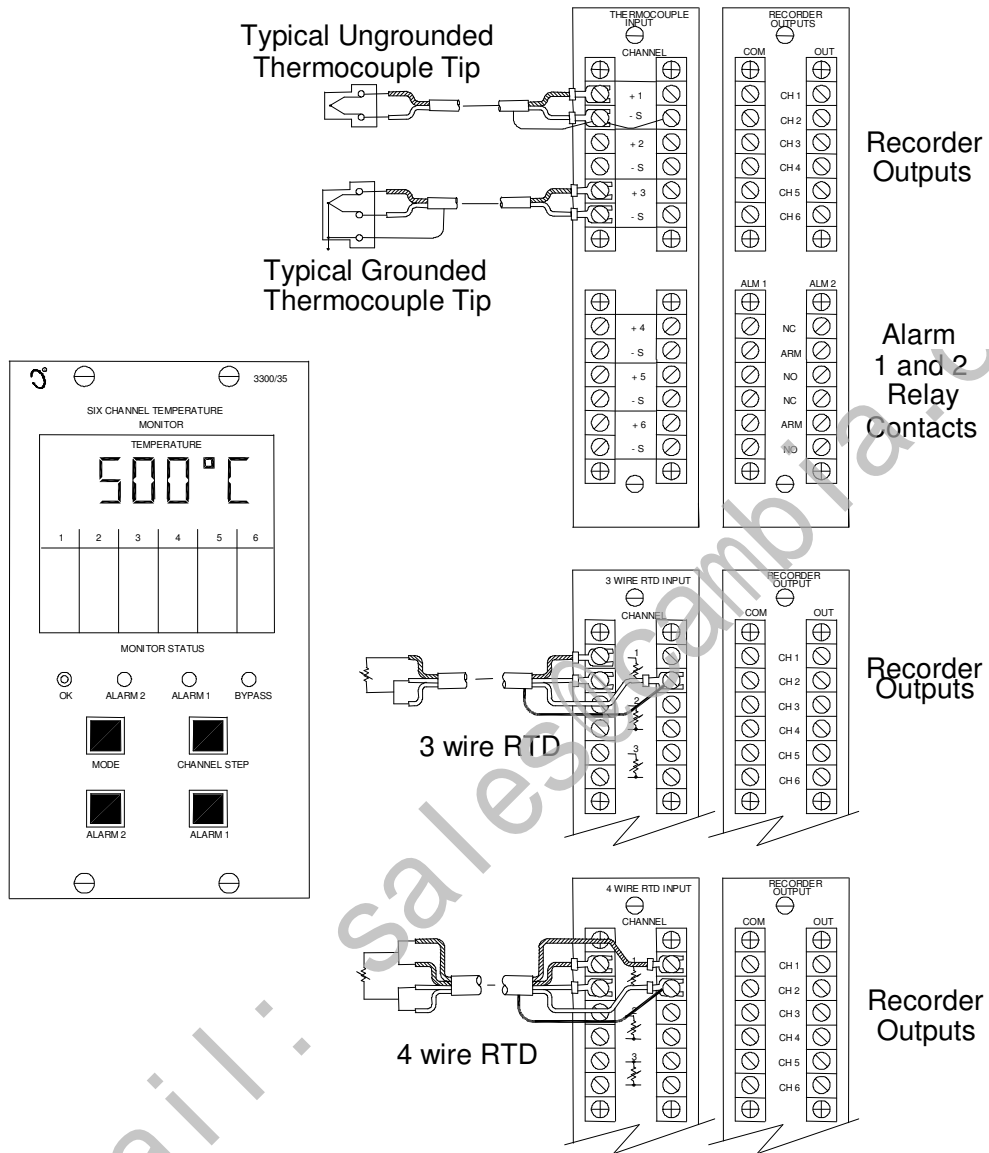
Typical Ungrounded Thermocouple Tip

Typical Grounded Thermocouple Tip

THERMOCOUPLE INPUT
CHANNEL
+ 1
- S
+ 2
- S
+ 3
- S
+ 4
- S
+ 5
- S
+ 6
- S

RECORDER OUTPUTS
COM
OUT
CH 1
CH 2
CH 3
CH 4
CH 5
CH 6

Recorder Outputs

ALM 1
ALM 2
NC
ARM
NO
NC
ARM
NO

Alarm 1 and 2 Relay Contacts

3300/35
SIX CHANNEL TEMPERATURE MONITOR
TEMPERATURE
500°C
1 2 3 4 5 6
MONITOR STATUS
OK
ALARM 2
ALARM 1
BYPASS
MODE
CHANNEL STEP
ALARM 2
ALARM 1

3 WIRE RTD INPUT
CHANNEL
1
2
3

RECORDER OUTPUT
COM
OUT
CH 1
CH 2
CH 3
CH 4
CH 5
CH 6

Recorder Outputs

3 wire RTD

4 WIRE RTD INPUT
CHANNEL
1
2
3

RECORDER OUTPUT
COM
OUT
CH 1
CH 2
CH 3
CH 4
CH 5
CH 6

Recorder Outputs

4 wire RTD

e-mail.: sales@cambia.c